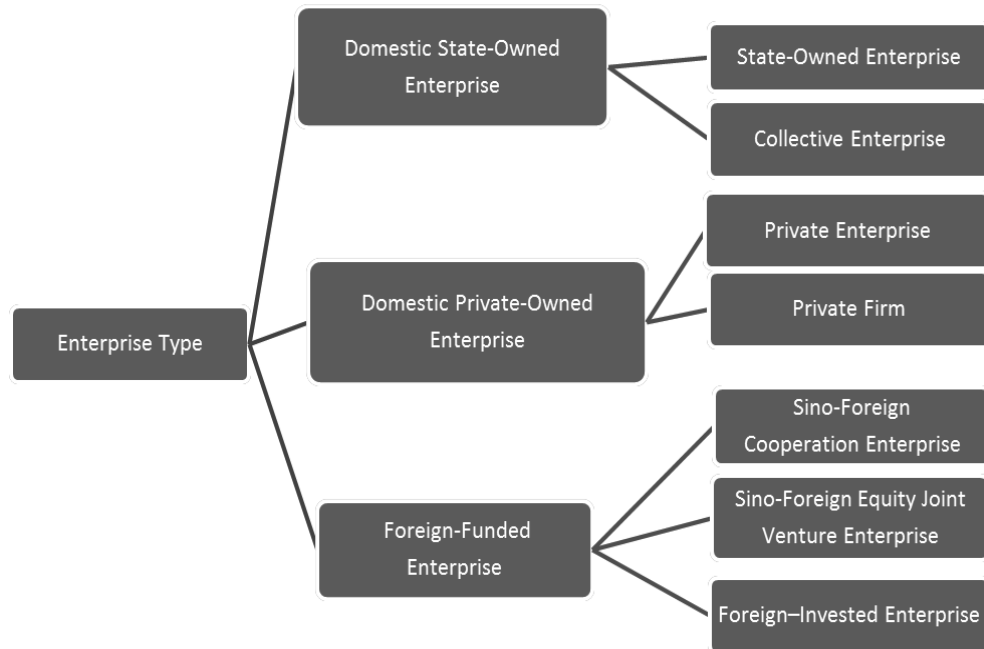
Enterprise Type

Domestic State-Owned Enterprise

State-Owned Enterprise

Collective Enterprise

Domestic Private-Owned Enterprise

Private Enterprise

Private Firm

Foreign-Funded Enterprise

Sino-Foreign Cooperation Enterprise

Sino-Foreign Equity Joint Venture Enterprise

Foreign–Invested Enterprise